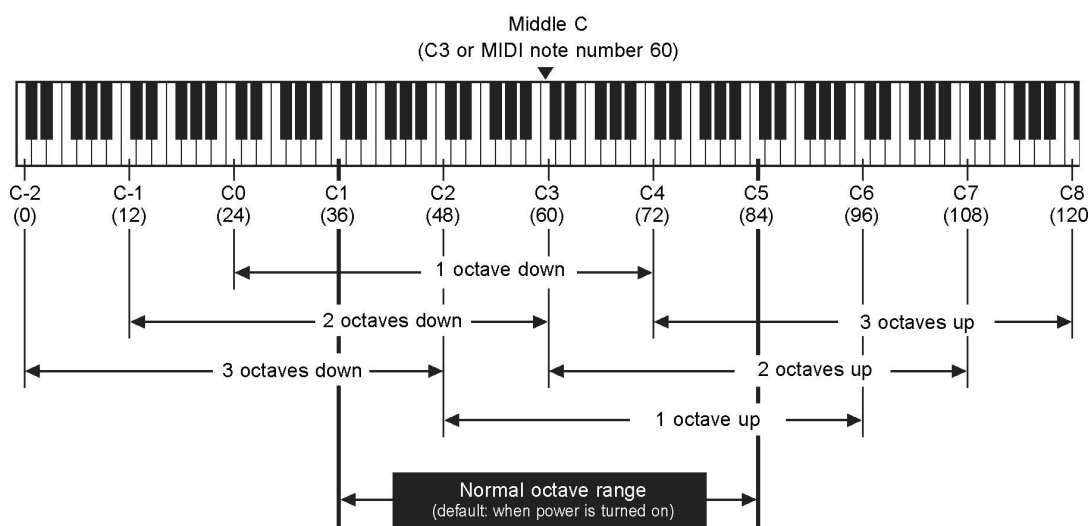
Middle C
(C3 or MIDI note number 60)

C-2 (0)
C-1 (12)
C0 (24)
C1 (36)
C2 (48)
C3 (60)
C4 (72)
C5 (84)
C6 (96)
C7 (108)
C8 (120

1 octave down

2 octaves down

3 octaves up

3 octaves down

2 octaves up

1 octave up

Normal octave range
(default: when power is turned on)